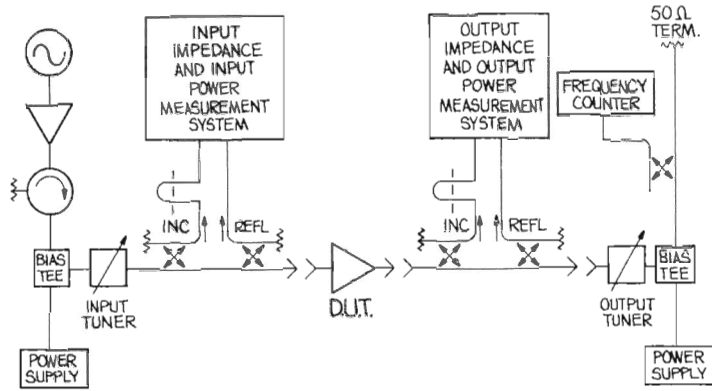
INPUT IMPEDANCE AND INPUT POWER MEASUREMENT SYSTEM

OUTPUT IMPEDANCE AND OUTPUT POWER MEASUREMENT SYSTEM

50 Ω TERM.

FREQUENCY COUNTER

INC

REFL

INC

REFL

BIAS TEE

INPUT TUNER

D.U.T.

OUTPUT TUNER

BIAS TEE

POWER SUPPLY

POWER SUPPLY